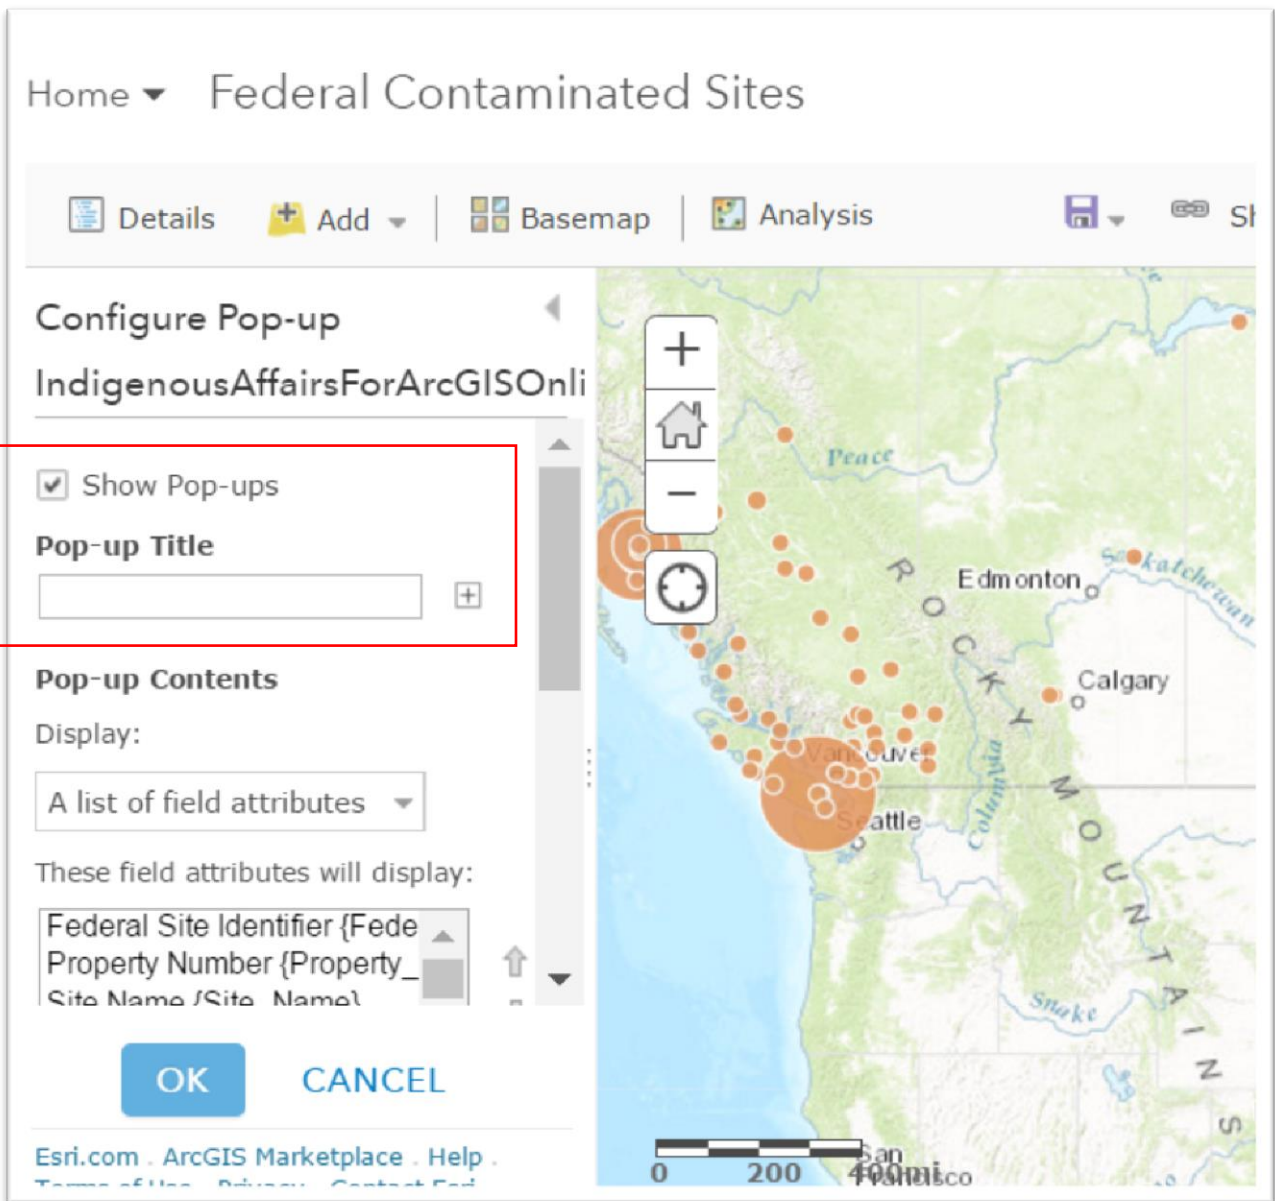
Home ▾ Federal Contaminated Sites

Details Add Basemap Analysis Sh

Configure Pop-up

IndigenousAffairsForArcGISOnli

Show Pop-ups

Pop-up Title

Pop-up Contents

Display:

A list of field attributes

These field attributes will display:

Federal Site Identifier {Fede
Property Number {Property_
Site Name {Site_Name}

OK CANCEL

Esri.com . ArcGIS Marketplace . Help .
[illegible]

Peace
Edmonton
Saskatchewan
ROCKY MOUNTAINS
Calgary
Vancouver
Seattle
Columbia
Snake
San Francisco
0 200 400mi